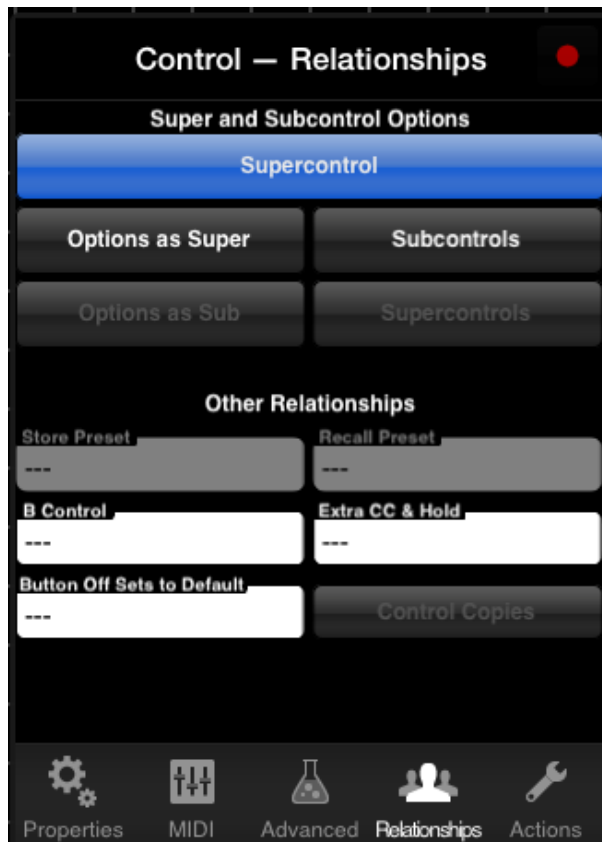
Control — Relationships

Super and Subcontrol Options

Supercontrol

Options as Super

Subcontrols

Options as Sub

Supercontrols

Other Relationships

Store Preset
---

Recall Preset
---

B Control
---

Extra CC & Hold
---

Button Off Sets to Default
---

Control Copies

Properties MIDI Advanced Relationships Actions